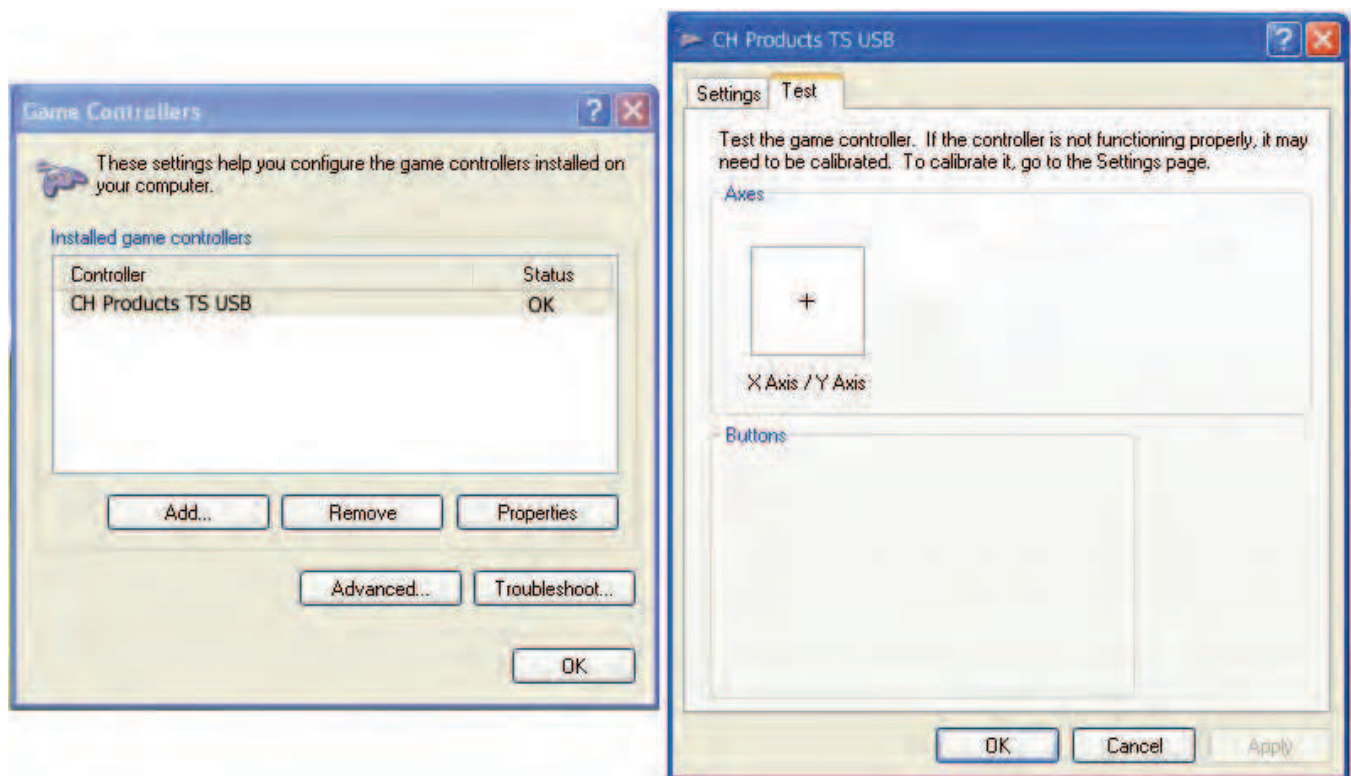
Game Controllers

These settings help you configure the game controllers installed on your computer.

Installed game controllers

| Controller | Status |
|---|---|
| CH Products TS USB | OK |

Add... Remove Properties

Advanced... Troubleshoot...

OK

CH Products TS USB

Settings Test

Test the game controller. If the controller is not functioning properly, it may need to be calibrated. To calibrate it, go to the Settings page.

Axes

X Axis / Y Axis

Buttons

OK Cancel Apply